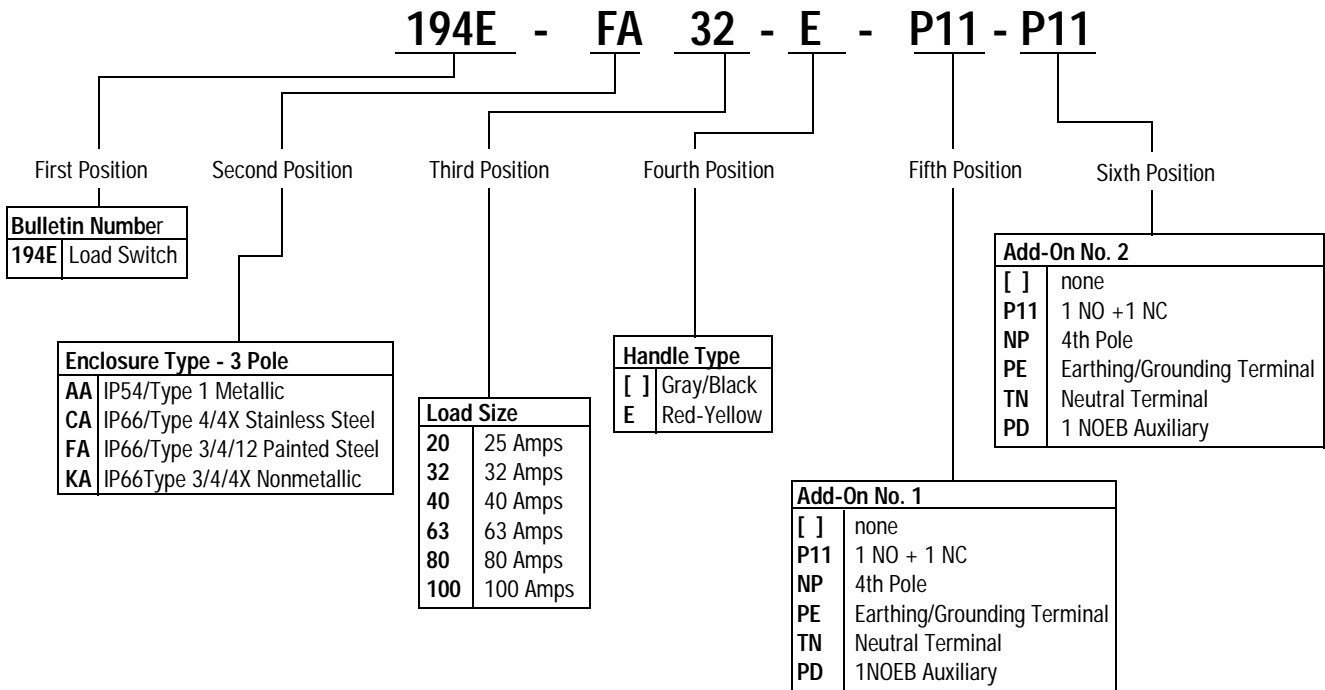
194E - FA 32 - E - P11 - P11

First Position

Second Position

Third Position

Fourth Position

Fifth Position

Sixth Position

| Bulletin Number | |
|---|---|
| 194E | Load Switch |

| Enclosure Type - 3 Pole | |
|---|---|
| AA | IP54/Type 1 Metallic |
| CA | IP66/Type 4/4X Stainless Steel |
| FA | IP66/Type 3/4/12 Painted Steel |
| KA | IP66Type 3/4/4X Nonmetallic |

| Load Size | |
|---|---|
| 20 | 25 Amps |
| 32 | 32 Amps |
| 40 | 40 Amps |
| 63 | 63 Amps |
| 80 | 80 Amps |
| 100 | 100 Amps |

| Handle Type | |
|---|---|
| [ ] | Gray/Black |
| E | Red-Yellow |

| Add-On No. 1 | |
|---|---|
| [ ] | none |
| P11 | 1 NO + 1 NC |
| NP | 4th Pole |
| PE | Earthing/Grounding Terminal |
| TN | Neutral Terminal |
| PD | 1NOEB Auxiliary |

| Add-On No. 2 | |
|---|---|
| [ ] | none |
| P11 | 1 NO +1 NC |
| NP | 4th Pole |
| PE | Earthing/Grounding Terminal |
| TN | Neutral Terminal |
| PD | 1 NOEB Auxiliary |